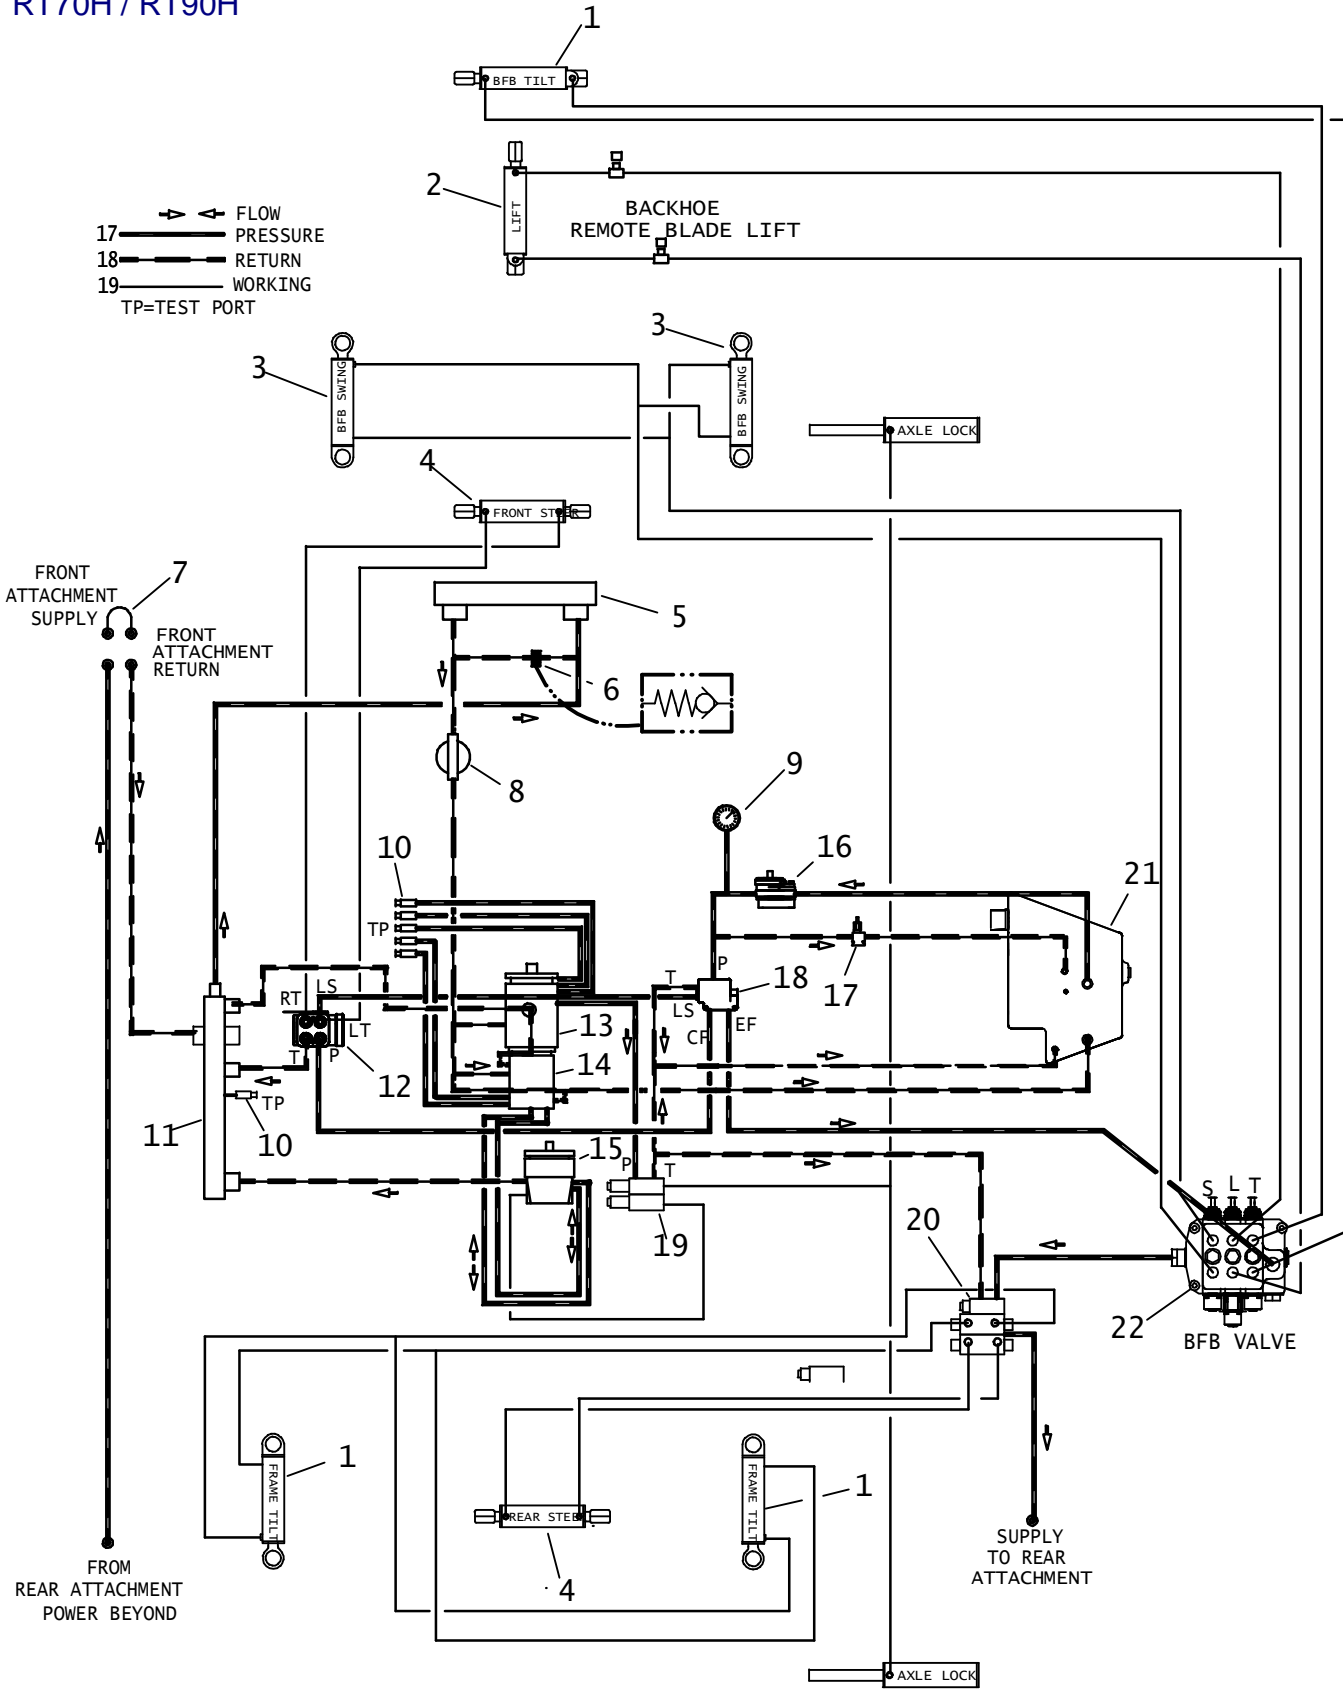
RT70H / RT90H

1
BFB TILT

2
LIFT
BACKHOE
REMOTE BLADE LIFT

FLOW
17 PRESSURE
18 RETURN
19 WORKING
TP=TEST PORT

3
BFB SWING
3
BFB SWING
AXLE LOCK

4
FRONT STEER

FRONT ATTACHMENT SUPPLY
7
FRONT ATTACHMENT RETURN

5
6
8
9
10
TP
16
21
T
P
18
17
LS
EF
CF
RT
LS
LT
13
14
T
P
12
TP
11
10
15
P
T
19
20
S L T
22
BFB VALVE

1
FRAME TILT
REAR STEER
4
FRAME TILT
1

FROM
REAR ATTACHMENT
POWER BEYOND

SUPPLY
TO REAR
ATTACHMENT

AXLE LOCK